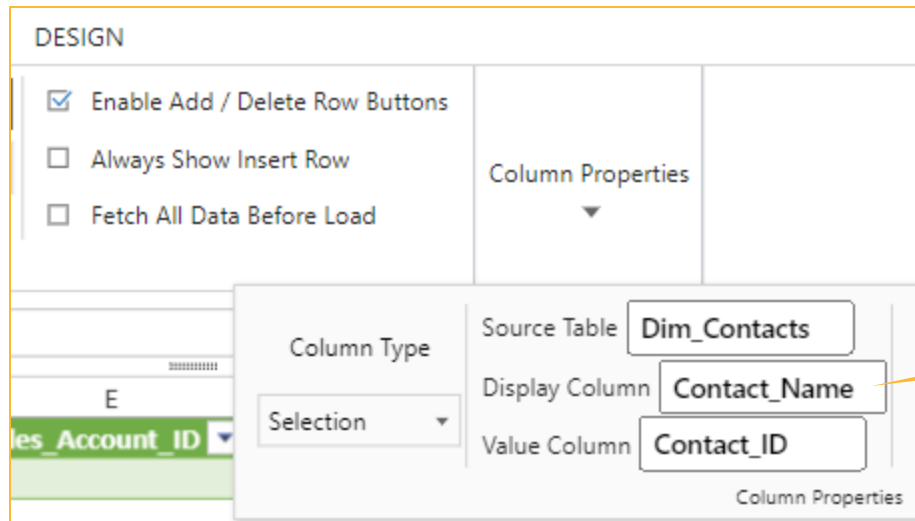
DESIGN

Enable Add / Delete Row Buttons

Always Show Insert Row

Fetch All Data Before Load

Column Properties

E

les_Account_ID

Column Type

Selection

Source Table Dim_Contacts

Display Column Contact_Name

Value Column Contact_ID

Column Properties